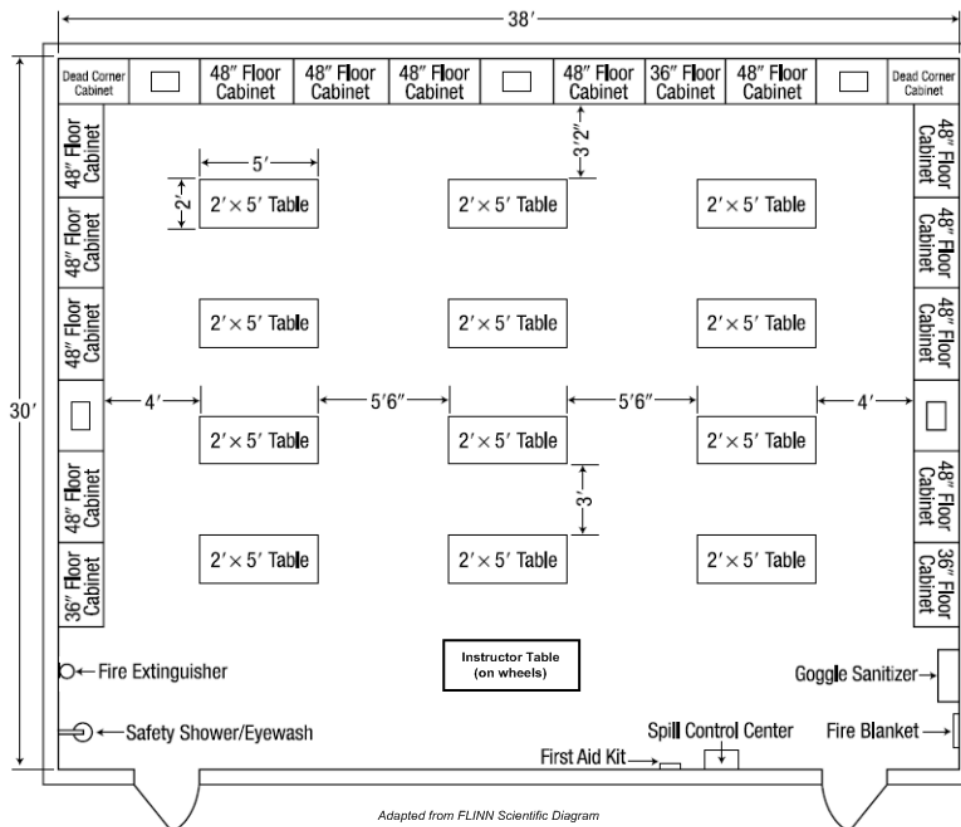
38′

Dead Corner Cabinet
48″ Floor Cabinet
48″ Floor Cabinet
48″ Floor Cabinet
48″ Floor Cabinet
36″ Floor Cabinet
48″ Floor Cabinet
Dead Corner Cabinet

30′

48″ Floor Cabinet
48″ Floor Cabinet
48″ Floor Cabinet
48″ Floor Cabinet
36″ Floor Cabinet

5′
2′
3′2″

2′ × 5′ Table
2′ × 5′ Table
2′ × 5′ Table

2′ × 5′ Table
2′ × 5′ Table
2′ × 5′ Table

4′
5′6″
5′6″
4′

2′ × 5′ Table
2′ × 5′ Table
2′ × 5′ Table

3′

2′ × 5′ Table
2′ × 5′ Table
2′ × 5′ Table

48″ Floor Cabinet
48″ Floor Cabinet
48″ Floor Cabinet
48″ Floor Cabinet
36″ Floor Cabinet

Fire Extinguisher
Instructor Table (on wheels)
Goggle Sanitizer
Safety Shower/Eyewash
Spill Control Center
Fire Blanket
First Aid Kit

Adapted from FLINN Scientific Diagram